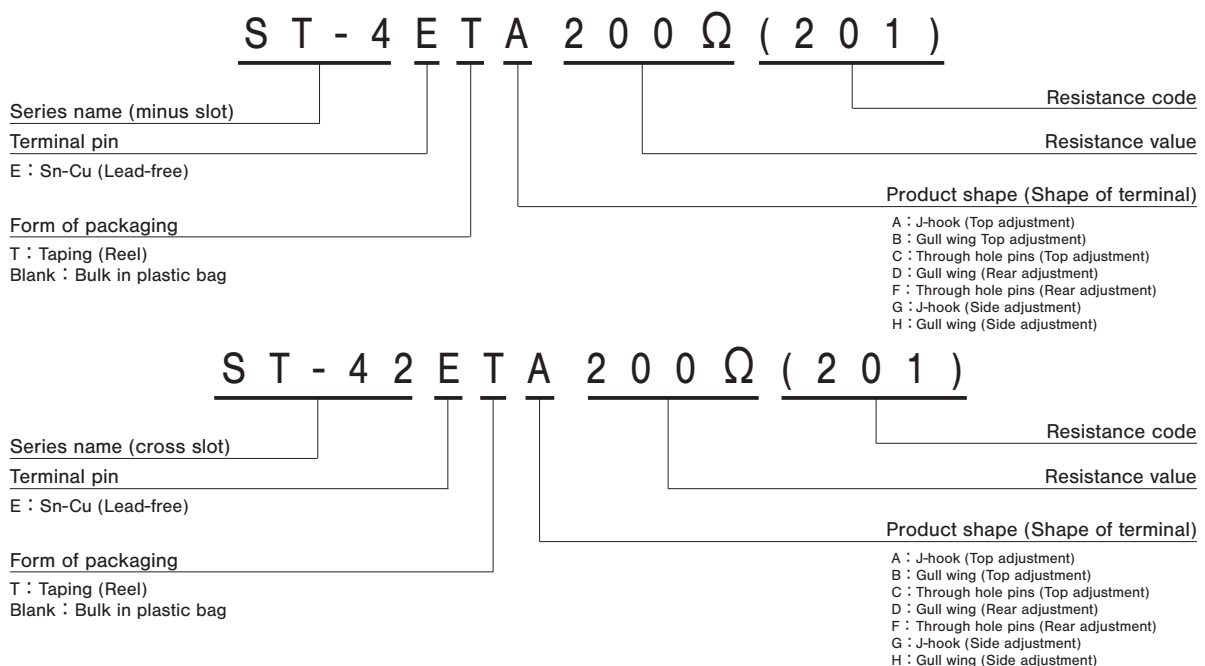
ST-4ETA 200Ω (201)

Series name (minus slot)

Terminal pin
E：Sn-Cu (Lead-free)

Form of packaging
T：Taping (Reel)
Blank：Bulk in plastic bag

Resistance code

Resistance value

Product shape (Shape of terminal)
A：J-hook (Top adjustment)
B：Gull wing Top adjustment)
C：Through hole pins (Top adjustment)
D：Gull wing (Rear adjustment)
F：Through hole pins (Rear adjustment)
G：J-hook (Side adjustment)
H：Gull wing (Side adjustment)

ST-42ETA 200Ω (201)

Series name (cross slot)

Terminal pin
E：Sn-Cu (Lead-free)

Form of packaging
T：Taping (Reel)
Blank：Bulk in plastic bag

Resistance code

Resistance value

Product shape (Shape of terminal)
A：J-hook (Top adjustment)
B：Gull wing (Top adjustment)
C：Through hole pins (Top adjustment)
D：Gull wing (Rear adjustment)
F：Through hole pins (Rear adjustment)
G：J-hook (Side adjustment)
H：Gull wing (Side adjustment)